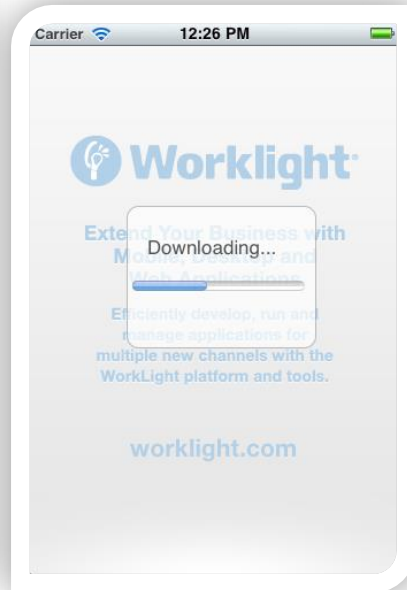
Carrier 12:26 PM

Worklight

Extend Your Business with Mobile, Desktop and Web Applications

Downloading...

Efficiently develop, run and manage applications for multiple new channels with the WorkLight platform and tools.

worklight.com